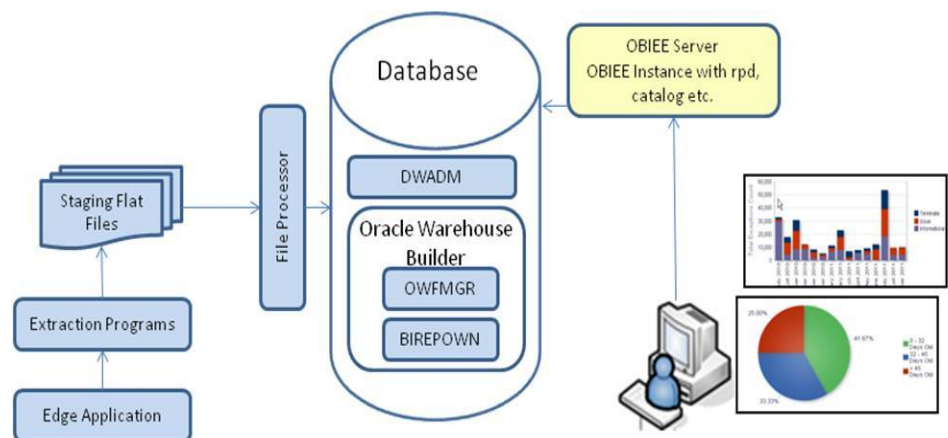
Database

OBIEE Server
OBIEE Instance with rpd, catalog etc.

Staging Flat Files

File Processor

DWADM

Oracle Warehouse Builder

OWFMGR

BIREPOWN

Extraction Programs

Edge Application

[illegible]

25.00%

41.67%

33.33%

0 - 32 Days Old

32 - 45 Days Old

> 45 Days Old